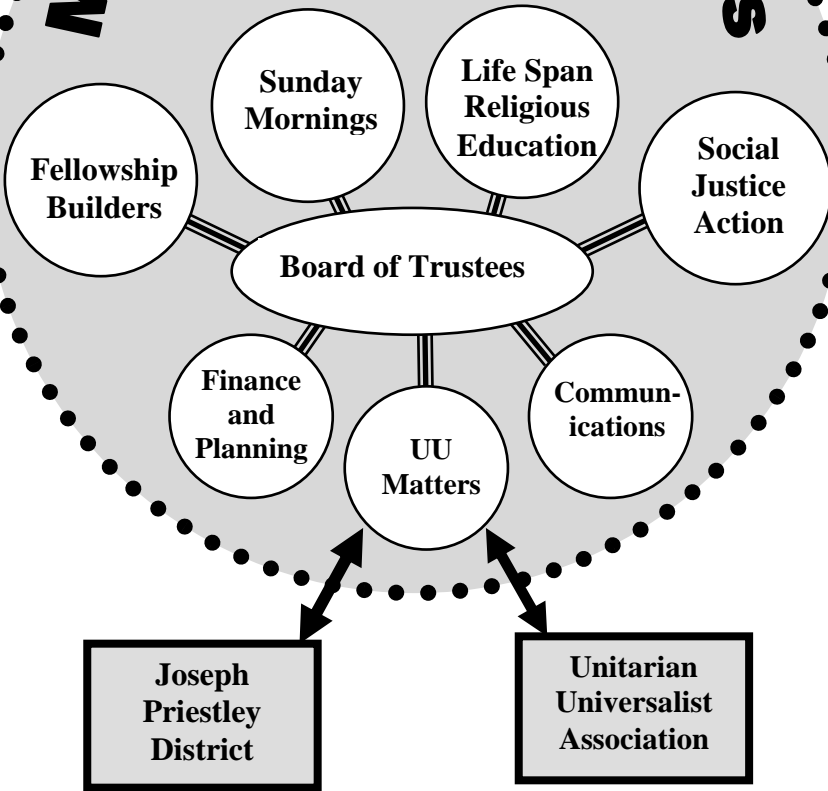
Sunday Mornings

Life Span Religious Education

Fellowship Builders

Social Justice Action

Board of Trustees

Finance and Planning

UU Matters

Communications

Joseph Priestley District

Unitarian Universalist Association